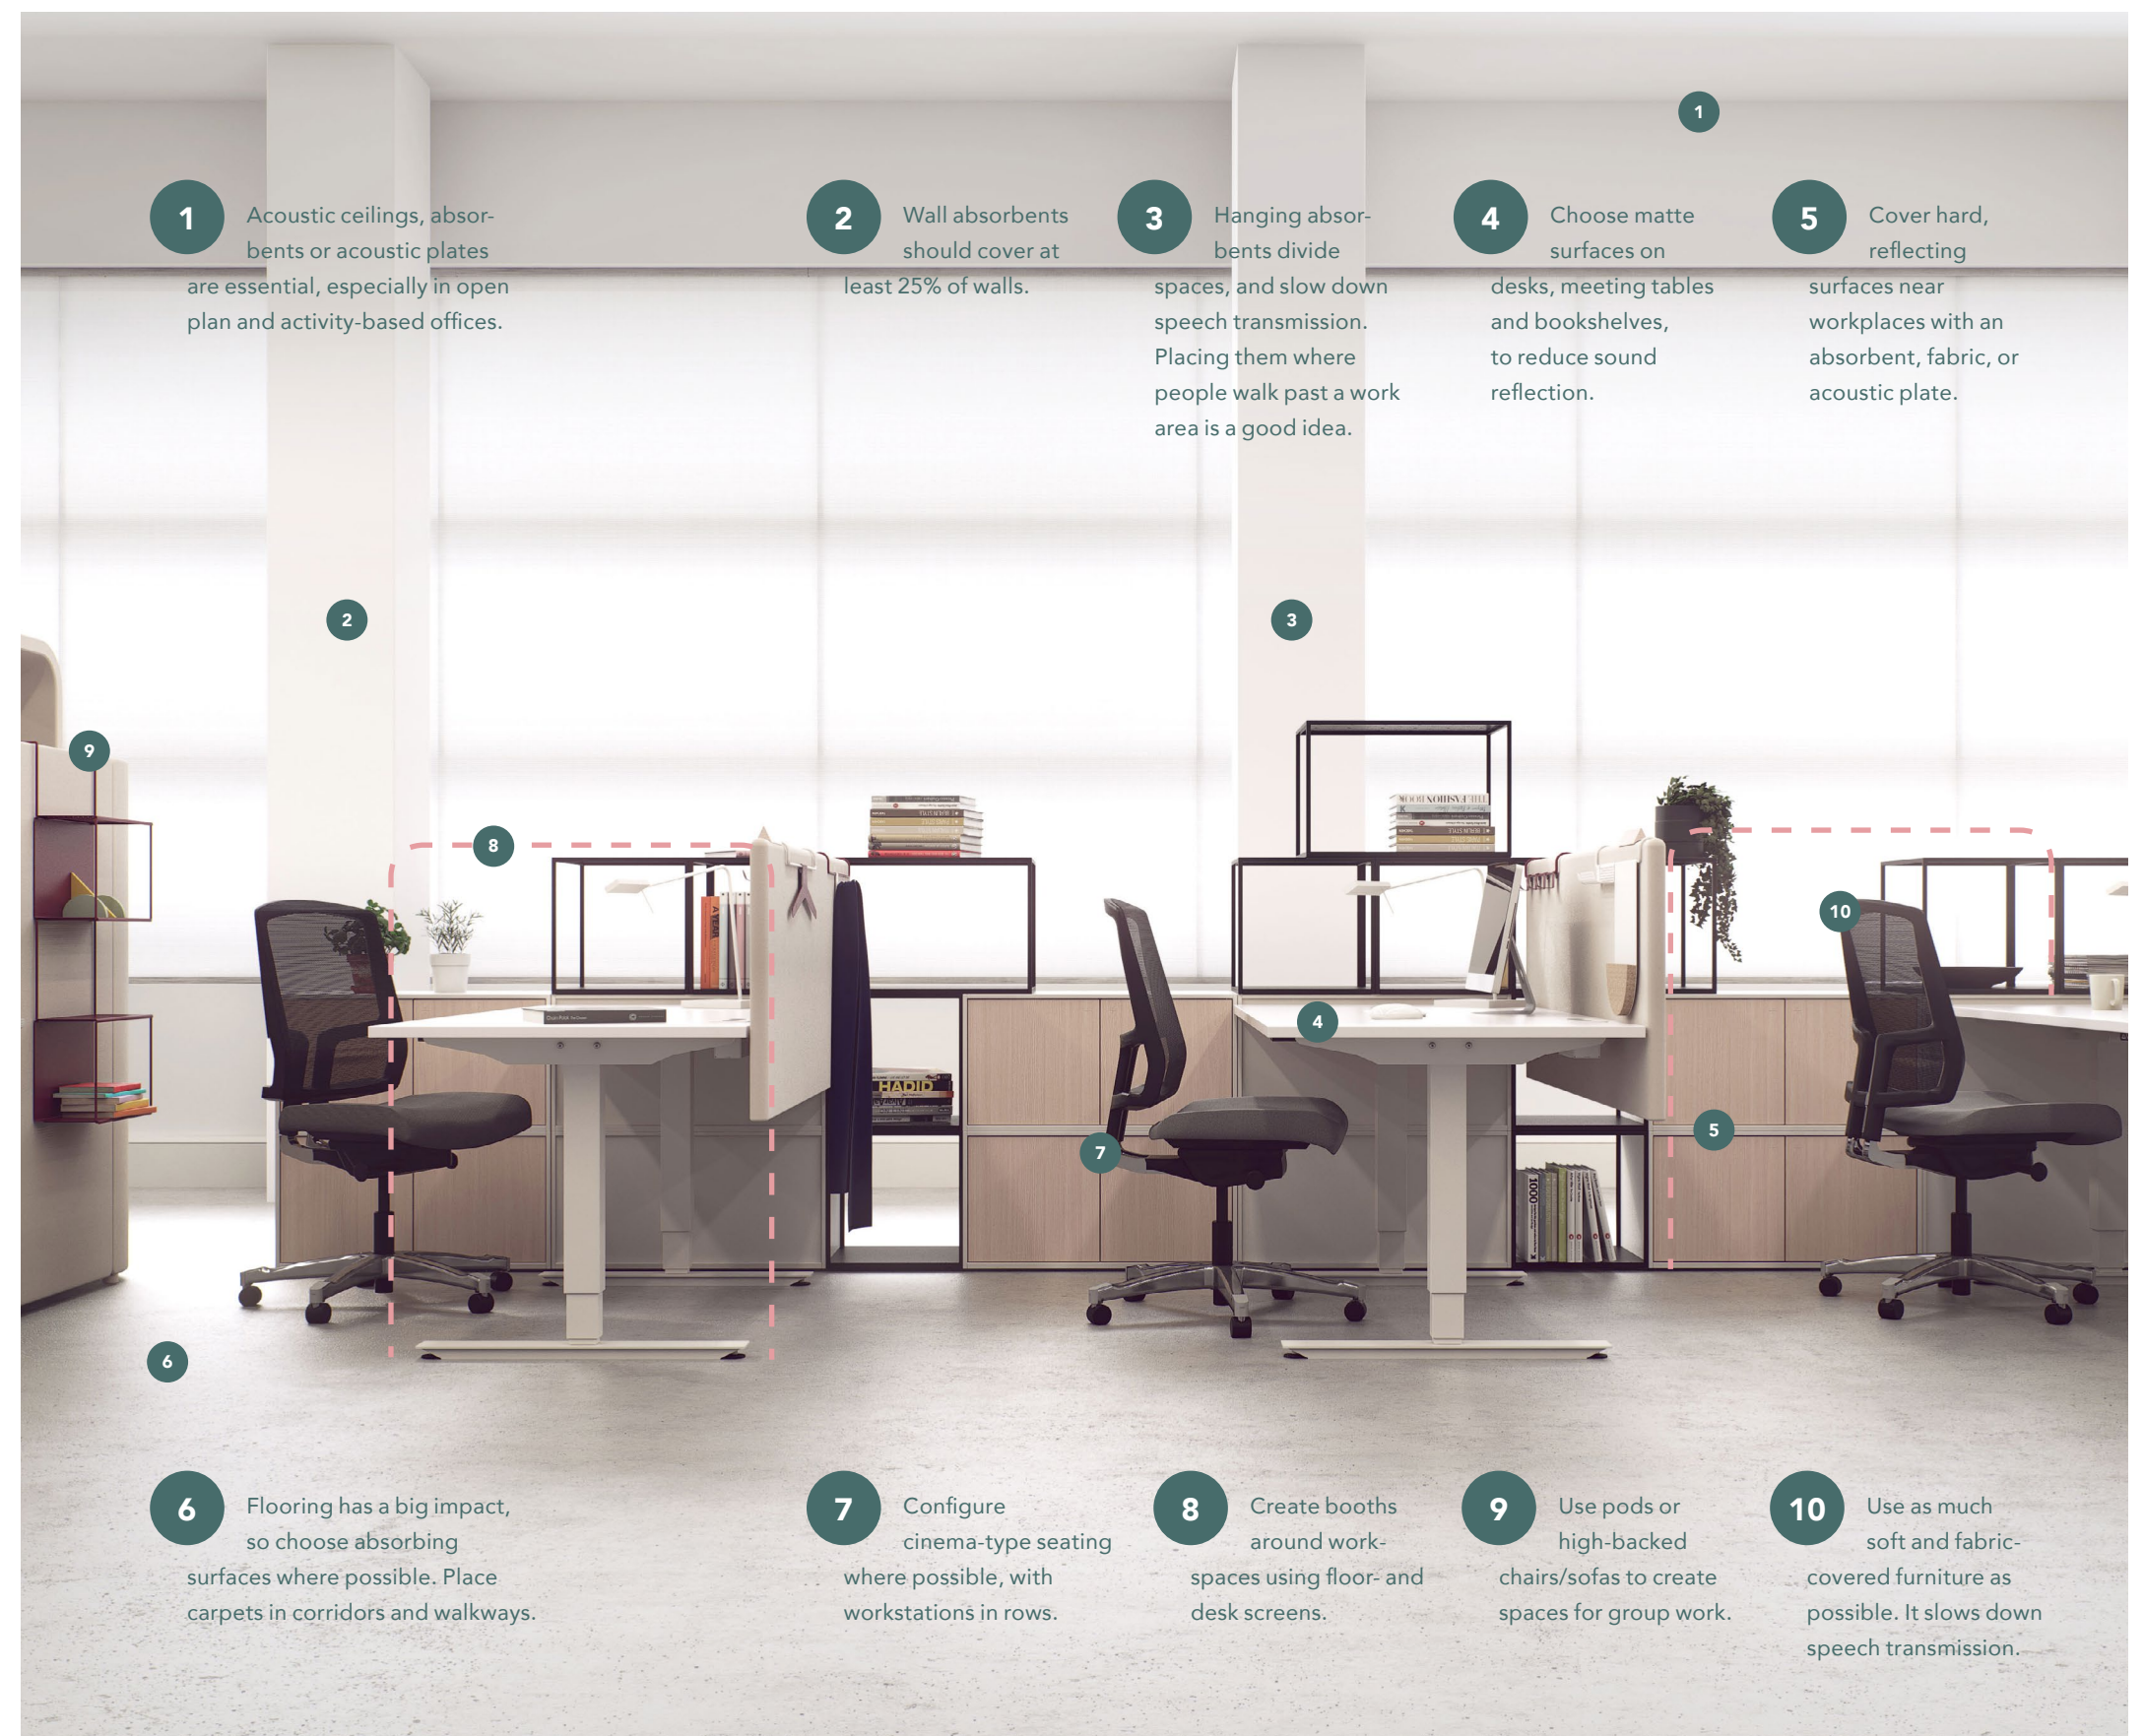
1

1 Acoustic ceilings, absorbents or acoustic plates are essential, especially in open plan and activity-based offices.

2 Wall absorbents should cover at least 25% of walls.

3 Hanging absorbents divide spaces, and slow down speech transmission. Placing them where people walk past a work area is a good idea.

4 Choose matte surfaces on desks, meeting tables and bookshelves, to reduce sound reflection.

5 Cover hard, reflecting surfaces near workplaces with an absorbent, fabric, or acoustic plate.

2

3

9

8

10

4

7

5

6

6 Flooring has a big impact, so choose absorbing surfaces where possible. Place carpets in corridors and walkways.

7 Configure cinema-type seating where possible, with workstations in rows.

8 Create booths around workspaces using floor- and desk screens.

9 Use pods or high-backed chairs/sofas to create spaces for group work.

10 Use as much soft and fabric-covered furniture as possible. It slows down speech transmission.